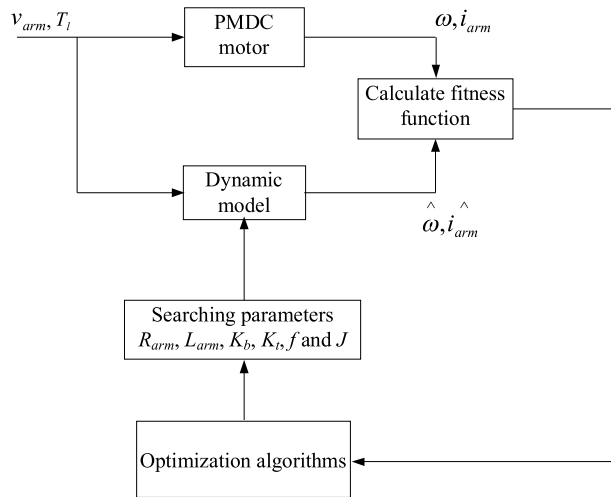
$v_{arm}, T_l$

PMDC motor

$\omega, i_{arm}$

Calculate fitness function

Dynamic model

$\hat{\omega}, \hat{i}_{arm}$

Searching parameters $R_{arm}$, $L_{arm}$, $K_b$, $K_t$, $f$ and $J$

Optimization algorithms